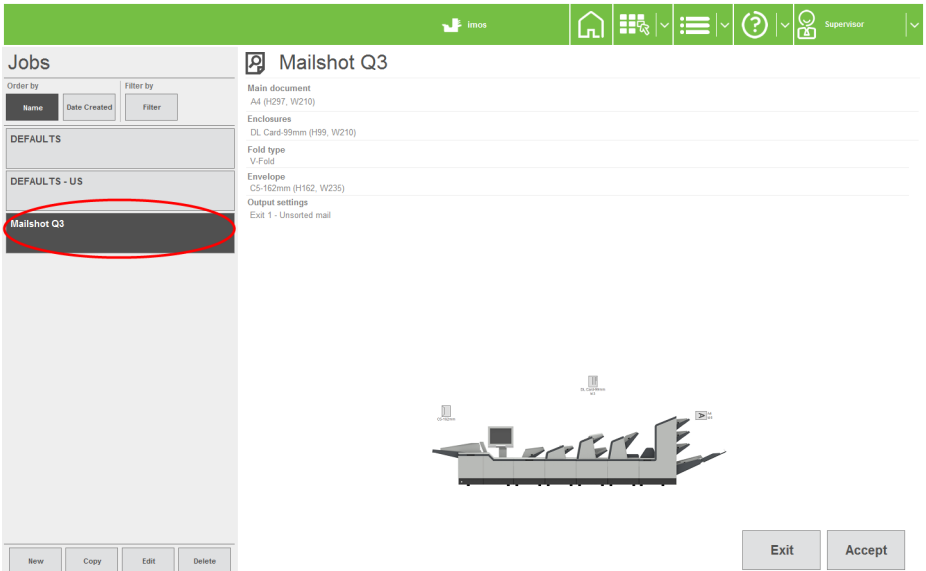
imos

Supervisor

Jobs

Order by
Name
Date Created

Filter by
Filter

DEFAULTS

DEFAULTS - US

Mailshot Q3

New
Copy
Edit
Delete

Mailshot Q3

Main document
A4 (H297, W210)

Enclosures
DL Card-99mm (H99, W210)

Fold type
V-Fold

Envelope
C5-162mm (H162, W235)

Output settings
Exit 1 - Unsorted mail

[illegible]

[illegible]

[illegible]

Exit
Accept